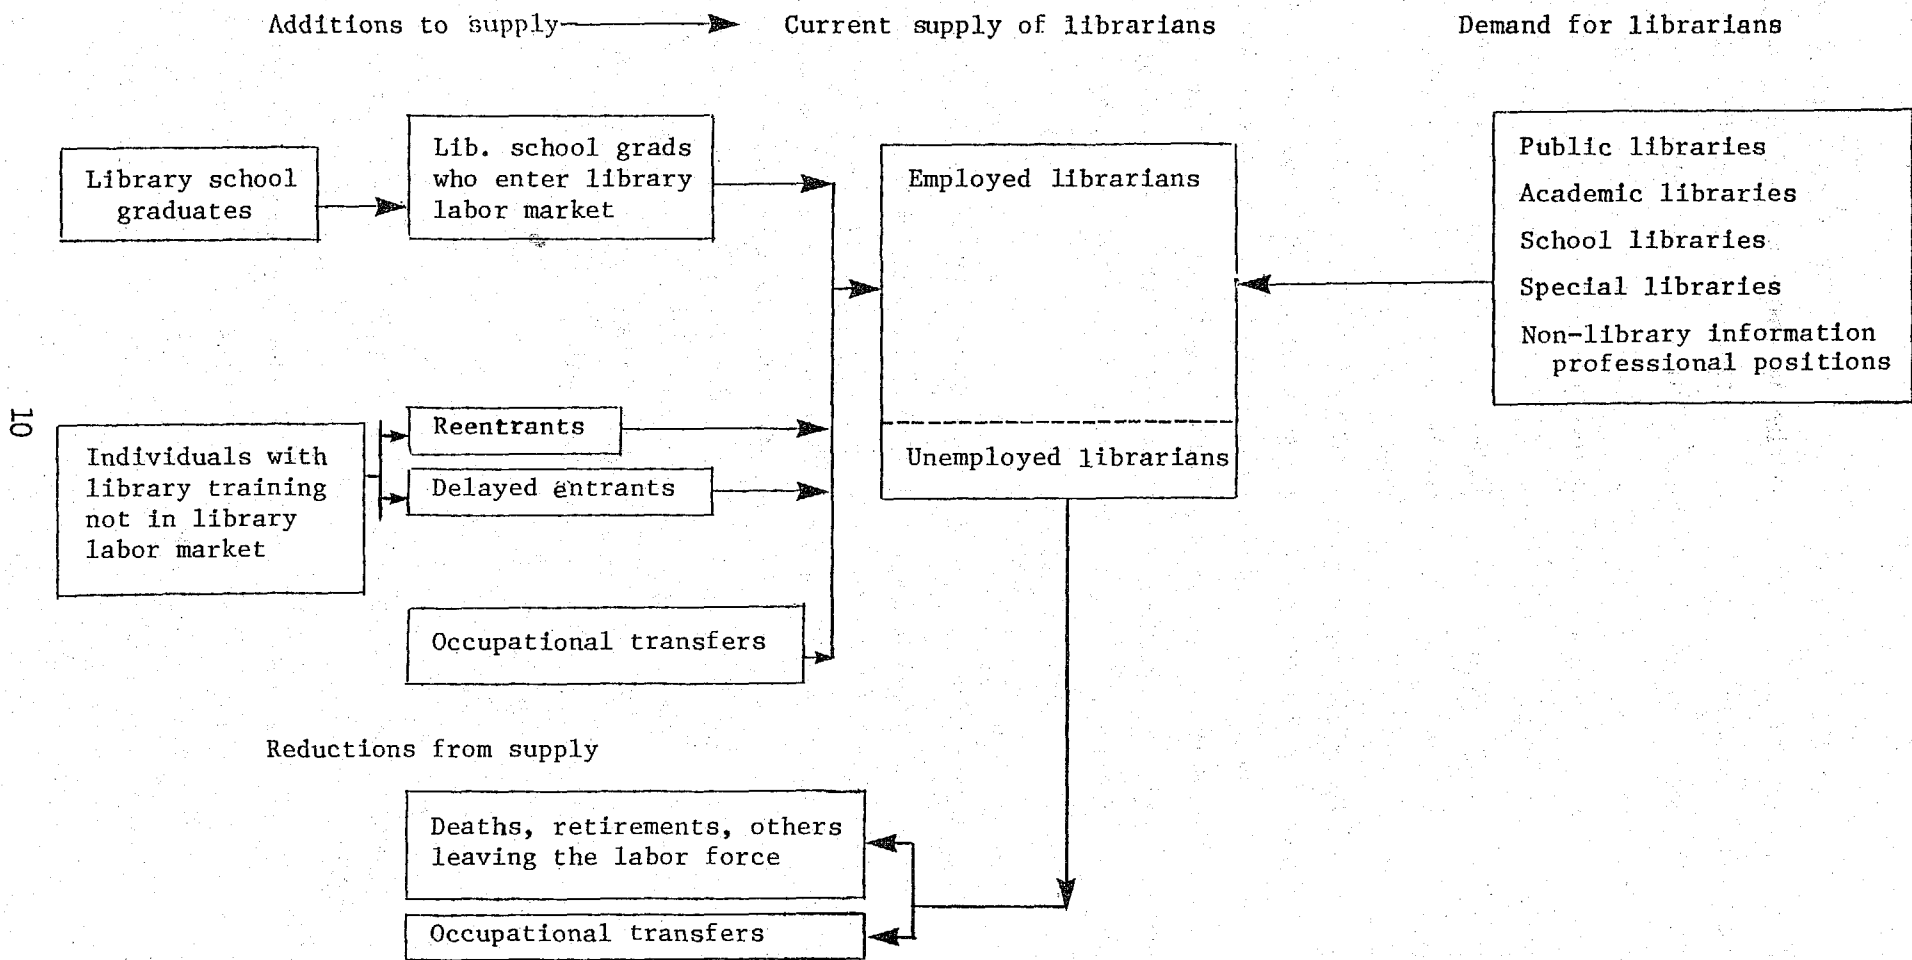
Additions to supply

Current supply of librarians

Demand for librarians

Library school graduates

Lib. school grads who enter library labor market

Employed librarians

Unemployed librarians

Public libraries

Academic libraries

School libraries

Special libraries

Non-library information professional positions

10

Individuals with library training not in library labor market

Reentrants

Delayed entrants

Occupational transfers

Reductions from supply

Deaths, retirements, others leaving the labor force

Occupational transfers